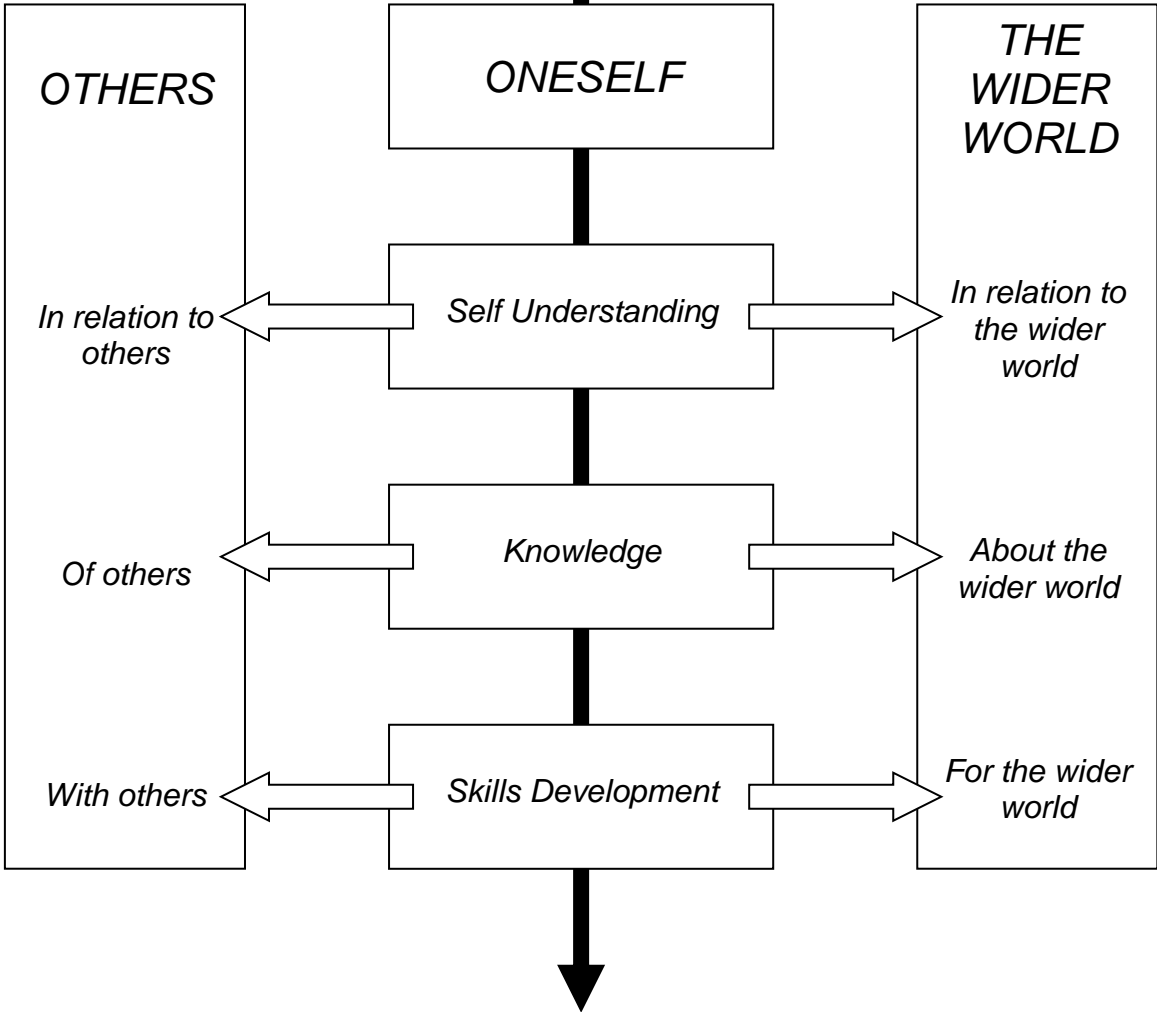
OTHERS

ONESELF

THE WIDER WORLD

In relation to others

Self Understanding

In relation to the wider world

Of others

Knowledge

About the wider world

With others

Skills Development

For the wider world